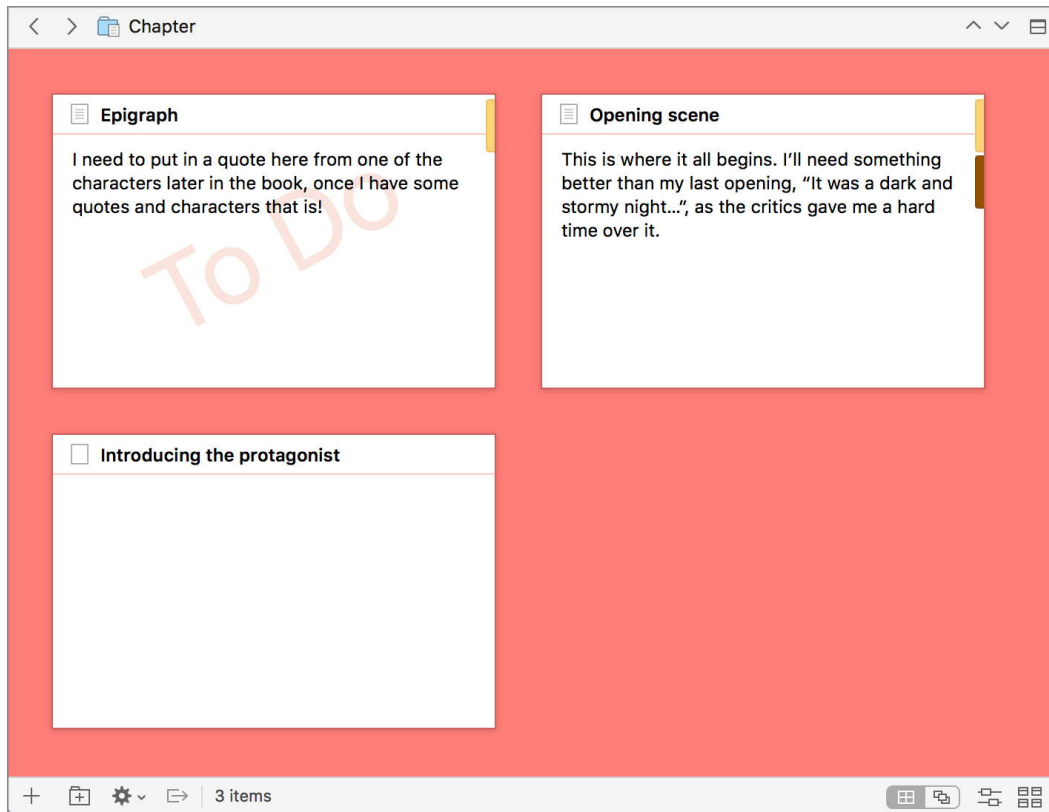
Chapter

Epigraph

I need to put in a quote here from one of the characters later in the book, once I have some quotes and characters that is!

To Do

Opening scene

This is where it all begins. I'll need something better than my last opening, "It was a dark and stormy night…", as the critics gave me a hard time over it.

Introducing the protagonist

3 items